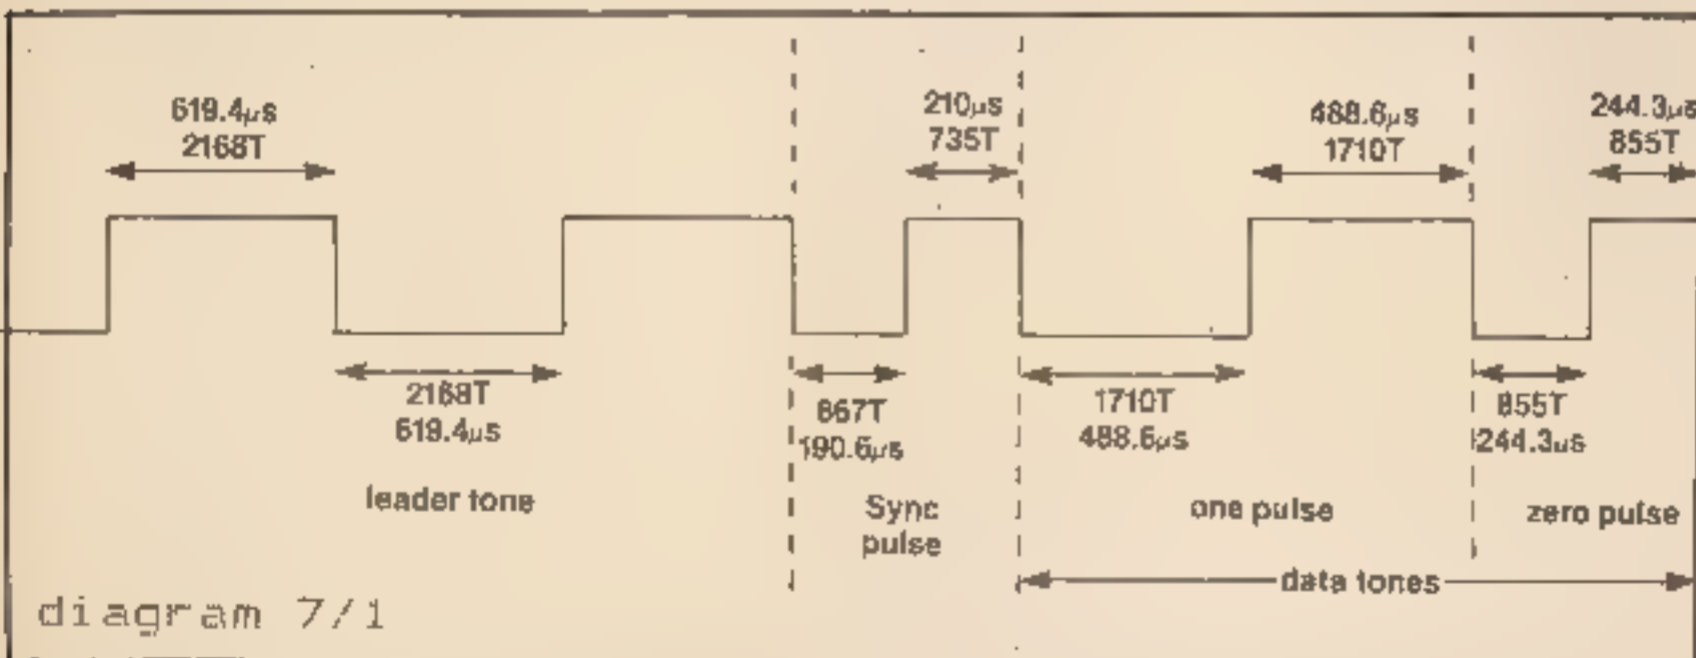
619.4$\mu$s
2168T

210$\mu$s
735T

488.6$\mu$s
1710T

244.3$\mu$s
855T

2168T
619.4$\mu$s

667T
190.6$\mu$s

1710T
488.6$\mu$s

855T
244.3$\mu$s

leader tone

Sync pulse

one pulse

zero pulse

data tones

diagram 7/1